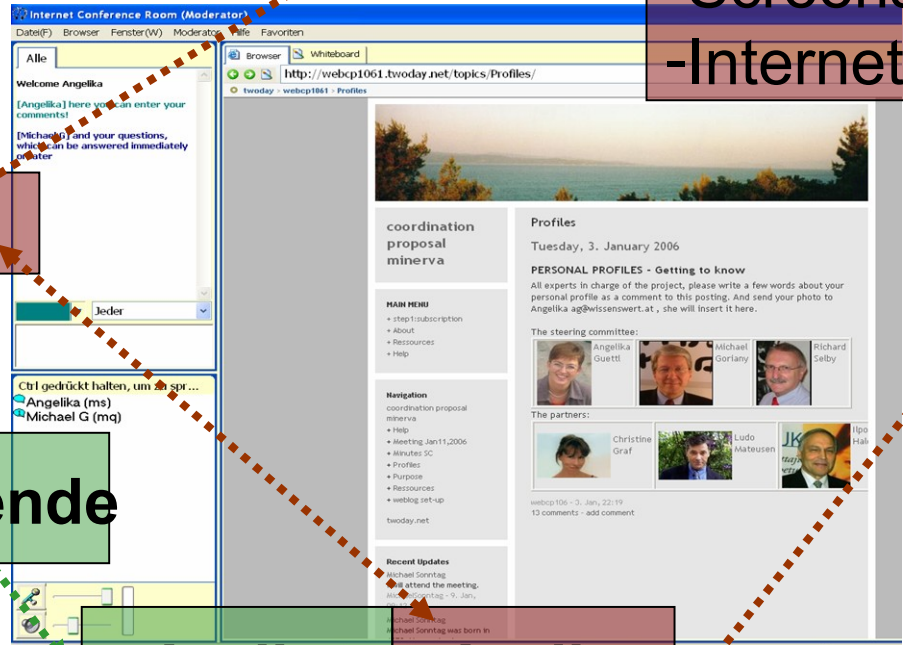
Internet Conference Room (Moderator)
Datei(F) Browser Fenster(W) Moderator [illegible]ilfe Favoriten

Alle

Welcome Angelika

[Angelika] here you can enter your comments!

[Michael G] and your questions, which can be answered immediately or later

Jeder

Ctrl gedrückt halten, um zu spr...
Angelika (ms)
Michael G (mq)

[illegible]ende

Browser Whiteboard
http://webcp1061.twoday.net/topics/Profiles/
twoday › webcp1061 › Profiles

-Internet

coordination proposal minerva

MAIN MENU
+ step1:subscription
+ About
+ Ressources
+ Help

Navigation
coordination proposal minerva
+ Help
+ Meeting Jan11,2006
+ Minutes SC
+ Profiles
+ Purpose
+ Ressources
+ weblog set-up

twoday.net

Recent Updates
Michael Sonntag
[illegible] attend the meeting.
Michael Sonntag - 9. Jan, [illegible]
Michael Sonntag
Michael Sonntag was born in

Profiles

Tuesday, 3. January 2006

PERSONAL PROFILES - Getting to know

All experts in charge of the project, please write a few words about your personal profile as a comment to this posting. And send your photo to Angelika ag@wissenswert.at , she will insert it here.

The steering committee:
Angelika Guetl
Michael Gorlany
Richard Selby

The partners:
Christine Graf
Ludo Mateusen
Ilpo Hal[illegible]

webcp106 - 3. Jan, 22:19
13 comments - add comment